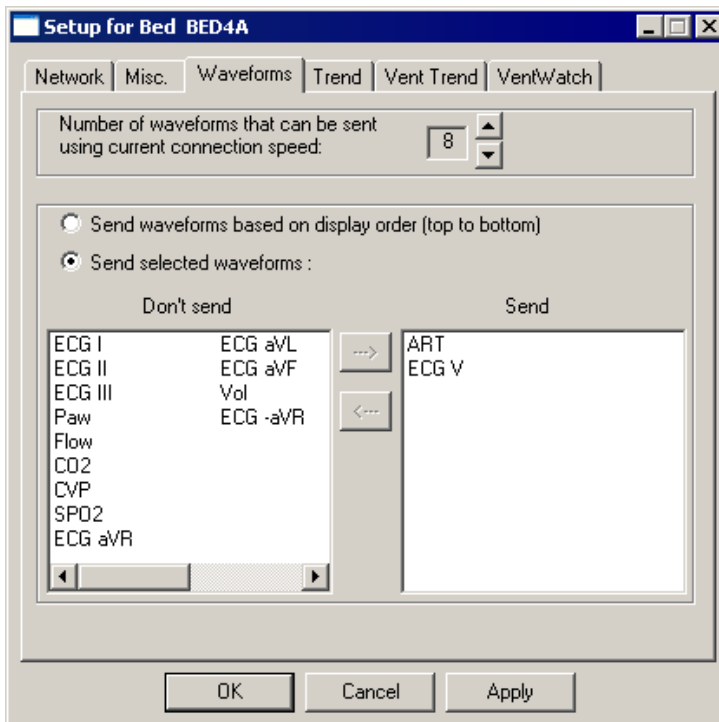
Setup for Bed BED4A

Network | Misc. | Waveforms | Trend | Vent Trend | VentWatch

Number of waveforms that can be sent using current connection speed: 8

Send waveforms based on display order (top to bottom)

Send selected waveforms :

Don't send

ECG I
ECG II
ECG III
Paw
Flow
CO2
CVP
SPO2
ECG aVR
ECG aVL
ECG aVF
Vol
ECG -aVR

--->

<---

Send

ART
ECG V

OK | Cancel | Apply